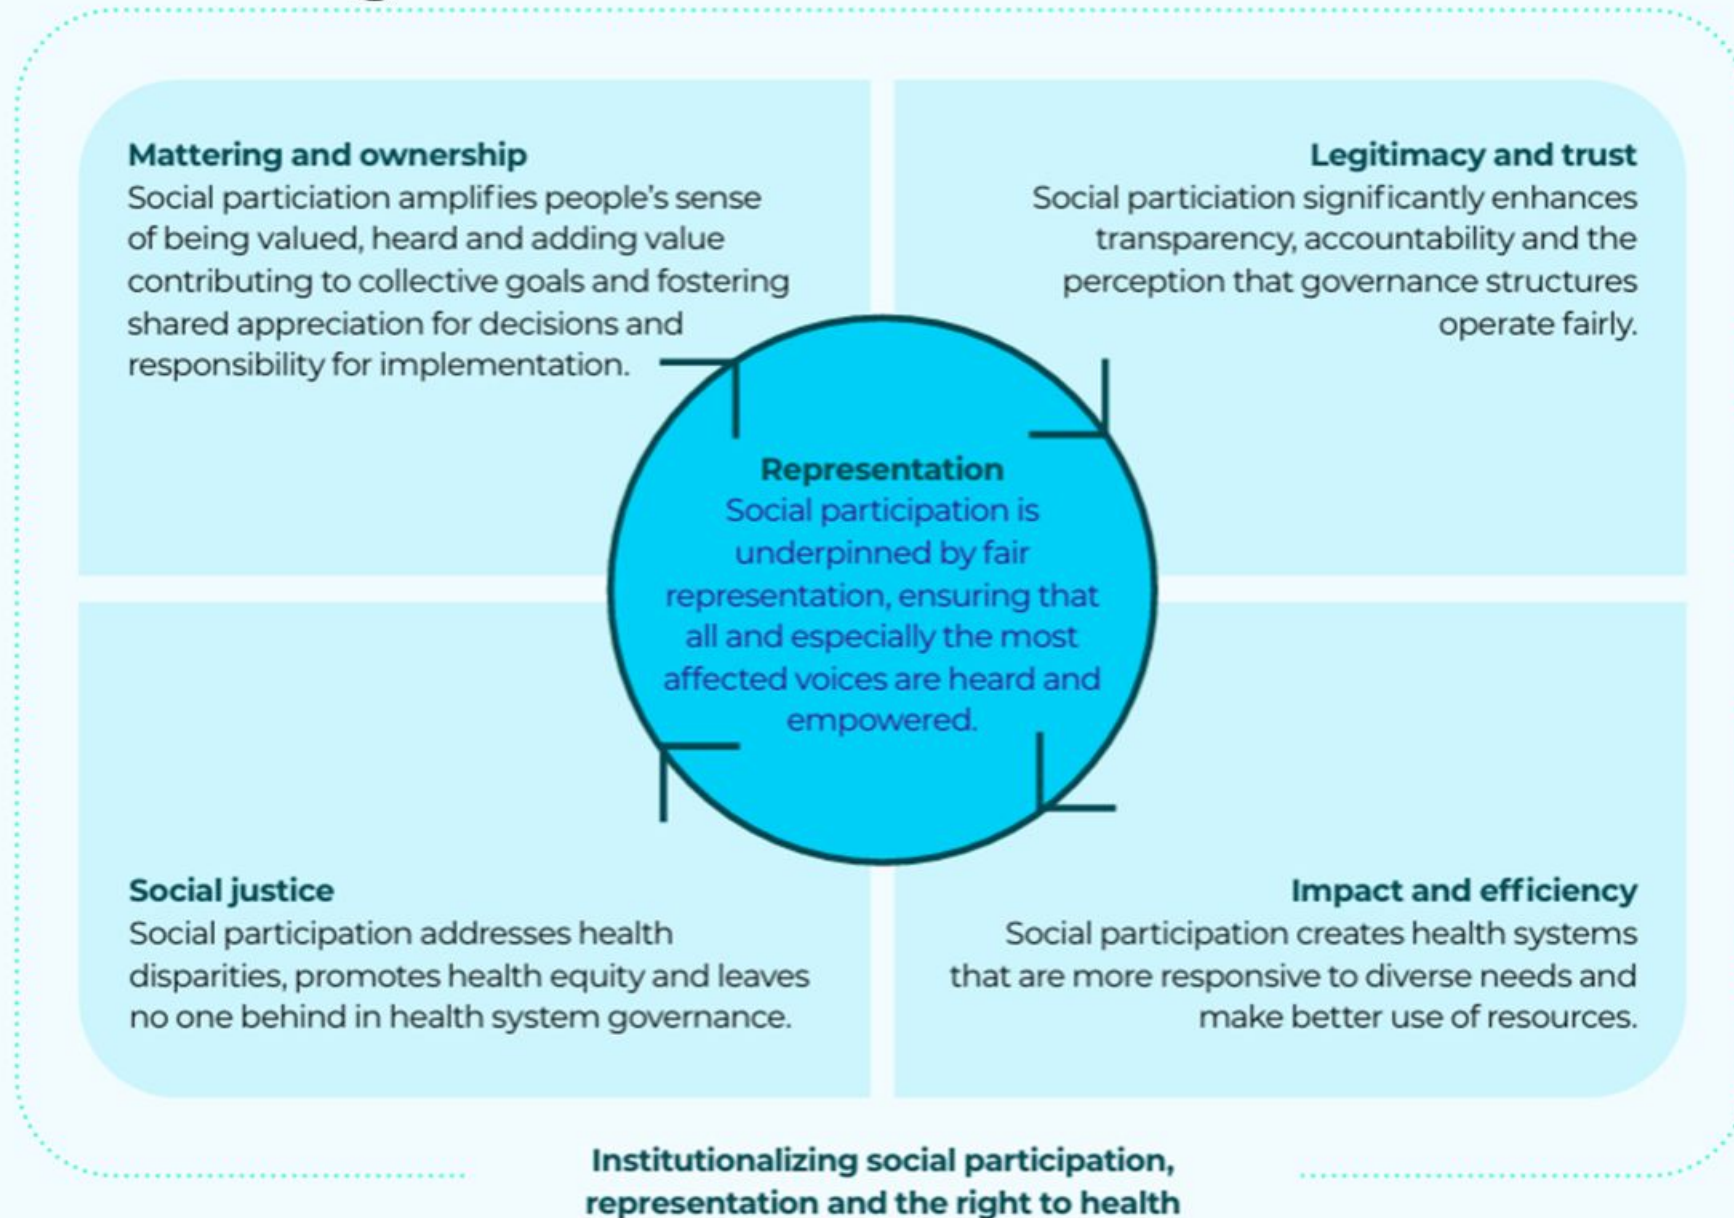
**Mattering and ownership**
Social particiation amplifies people's sense of being valued, heard and adding value contributing to collective goals and fostering shared appreciation for decisions and responsibility for implementation.

**Legitimacy and trust**
Social particiation significantly enhances transparency, accountability and the perception that governance structures operate fairly.

**Representation**
Social participation is underpinned by fair representation, ensuring that all and especially the most affected voices are heard and empowered.

**Social justice**
Social participation addresses health disparities, promotes health equity and leaves no one behind in health system governance.

**Impact and efficiency**
Social participation creates health systems that are more responsive to diverse needs and make better use of resources.

**Institutionalizing social participation, representation and the right to health**